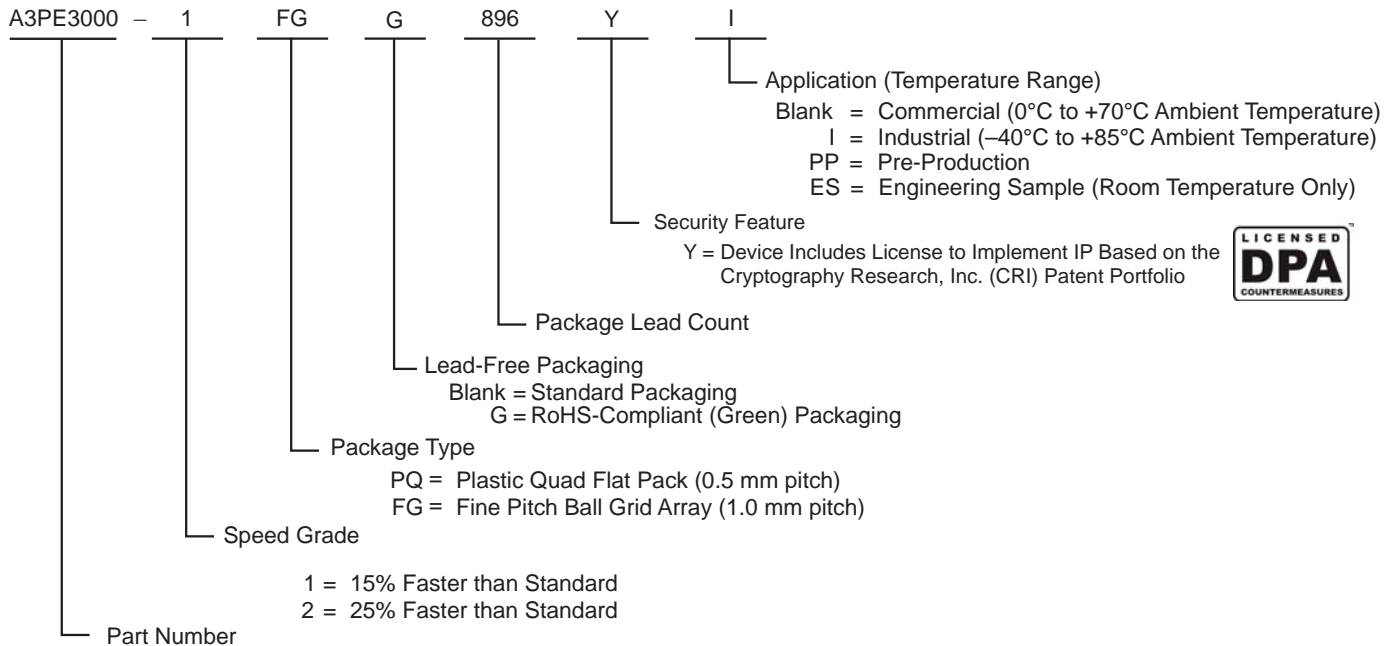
A3PE3000 – 1 FG G 896 Y I

Application (Temperature Range)
Blank = Commercial (0°C to +70°C Ambient Temperature)
I = Industrial (–40°C to +85°C Ambient Temperature)
PP = Pre-Production
ES = Engineering Sample (Room Temperature Only)

Security Feature
Y = Device Includes License to Implement IP Based on the Cryptography Research, Inc. (CRI) Patent Portfolio

LICENSED DPA COUNTERMEASURES ™

Package Lead Count

Lead-Free Packaging
Blank = Standard Packaging
G = RoHS-Compliant (Green) Packaging

Package Type
PQ = Plastic Quad Flat Pack (0.5 mm pitch)
FG = Fine Pitch Ball Grid Array (1.0 mm pitch)

Speed Grade
1 = 15% Faster than Standard
2 = 25% Faster than Standard

Part Number